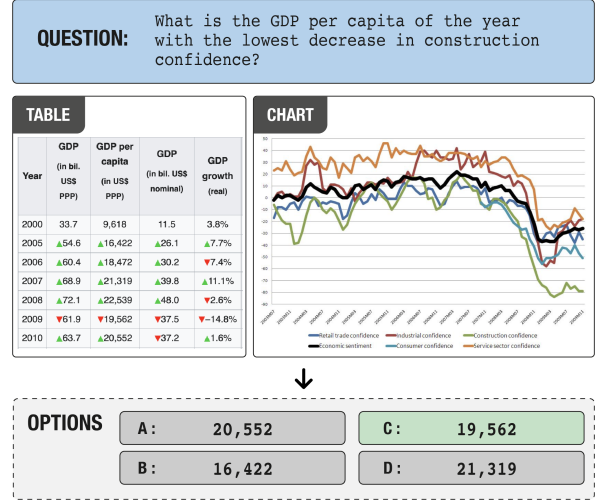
QUESTION: What is the GDP per capita of the year with the lowest decrease in construction confidence?

TABLE

| Year | GDP (in bil. US$ PPP) | GDP per capita (in US$ PPP) | GDP (in bil. US$ nominal) | GDP growth (real) |
|---|---|---|---|---|
| 2000 | 33.7 | 9,618 | 11.5 | 3.8% |
| 2005 | ▲54.6 | ▲16,422 | ▲26.1 | ▲7.7% |
| 2006 | ▲60.4 | ▲18,472 | ▲30.2 | ▼7.4% |
| 2007 | ▲68.9 | ▲21,319 | ▲39.8 | ▲11.1% |
| 2008 | ▲72.1 | ▲22,539 | ▲48.0 | ▼2.6% |
| 2009 | ▼61.9 | ▼19,562 | ▼37.5 | ▼−14.8% |
| 2010 | ▲63.7 | ▲20,552 | ▼37.2 | ▲1.6% |

CHART

Retail trade confidence
Industrial confidence
Construction confidence
Economic sentiment
Consumer confidence
Service sector confidence

OPTIONS
A: 20,552
B: 16,422
C: 19,562
D: 21,319